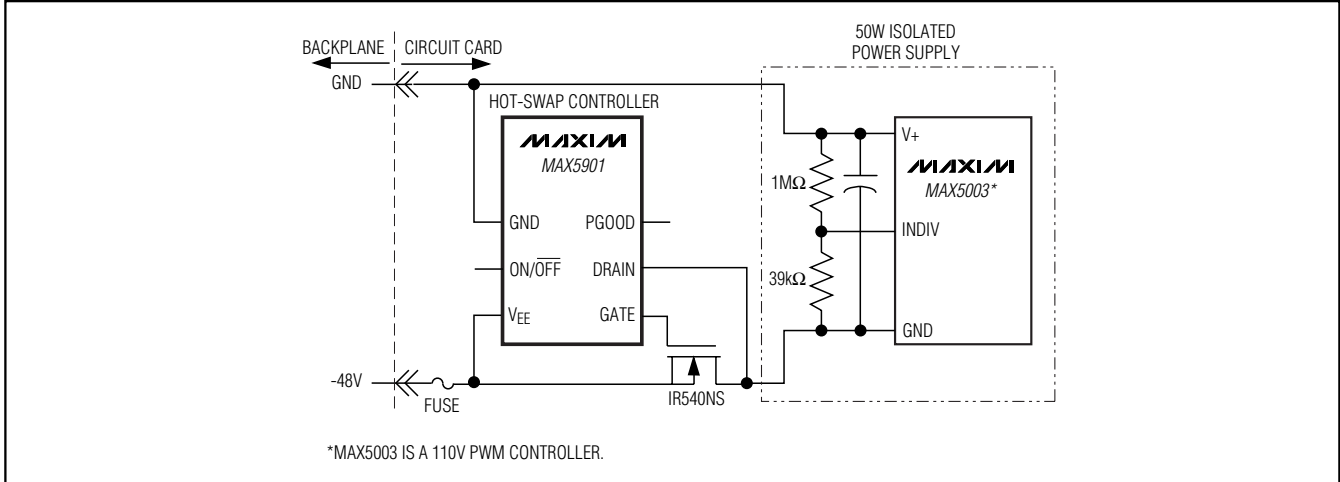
BACKPLANE CIRCUIT CARD

50W ISOLATED POWER SUPPLY

GND

HOT-SWAP CONTROLLER

MAXIM
MAX5901

GND PGOOD

ON/$\overline{OFF}$ DRAIN

$V_{EE}$ GATE

V+

MAXIM
MAX5003*

1MΩ

INDIV

39kΩ

GND

-48V

FUSE

IR540NS

*MAX5003 IS A 110V PWM CONTROLLER.